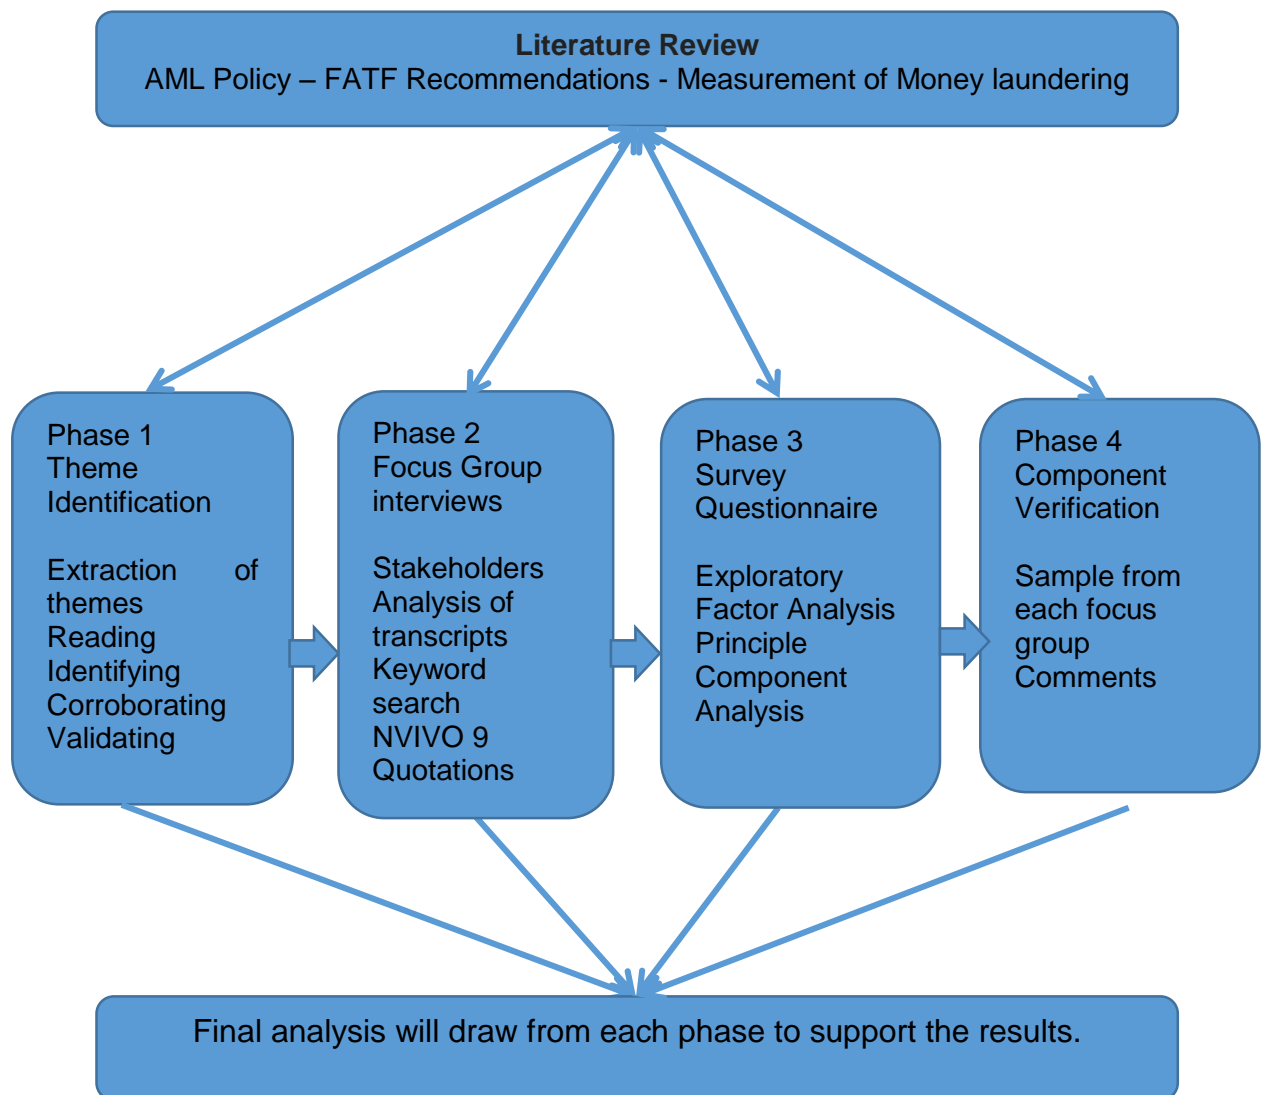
Literature Review
AML Policy – FATF Recommendations - Measurement of Money laundering

Phase 1
Theme Identification

Extraction of themes
Reading
Identifying
Corroborating
Validating

Phase 2
Focus Group interviews

Stakeholders
Analysis of transcripts
Keyword search
NVIVO 9
Quotations

Phase 3
Survey
Questionnaire

Exploratory Factor Analysis
Principle Component Analysis

Phase 4
Component Verification

Sample from each focus group
Comments

Final analysis will draw from each phase to support the results.